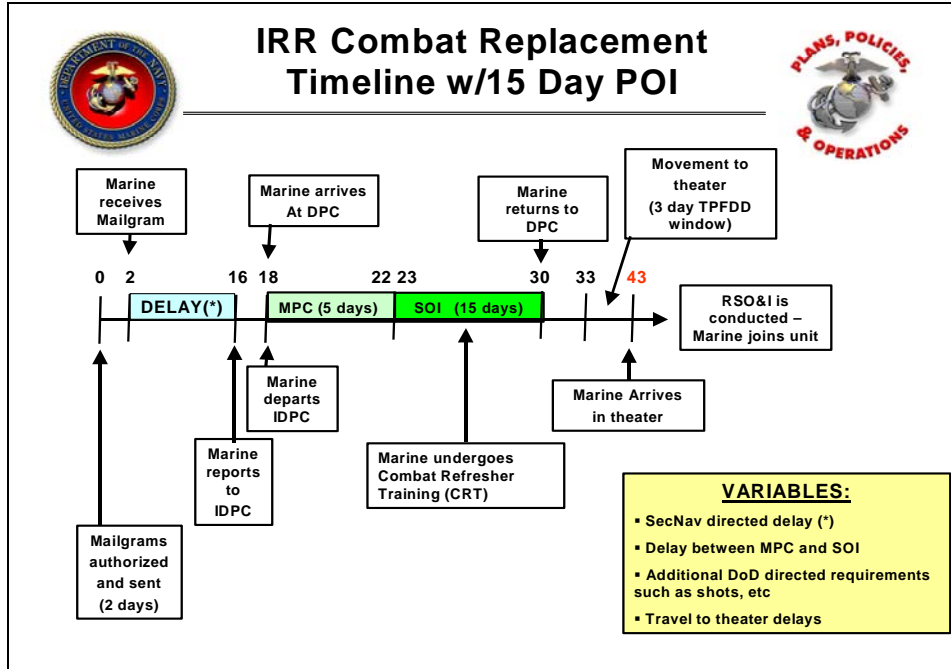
DEPARTMENT OF THE NAVY
UNITED STATES MARINE CORPS

IRR Combat Replacement Timeline w/15 Day POI

PLANS, POLICIES, & OPERATIONS

Marine receives Mailgram

Marine arrives At DPC

Marine returns to DPC

Movement to theater (3 day TPFDD window)

0 2 16 18 22 23 30 33 43

DELAY(*)

MPC (5 days)

SOI (15 days)

RSO&I is conducted – Marine joins unit

Marine departs IDPC

Marine Arrives in theater

Marine reports to IDPC

Marine undergoes Combat Refresher Training (CRT)

Mailgrams authorized and sent (2 days)

VARIABLES:
▪ SecNav directed delay (*)
▪ Delay between MPC and SOI
▪ Additional DoD directed requirements such as shots, etc
▪ Travel to theater delays